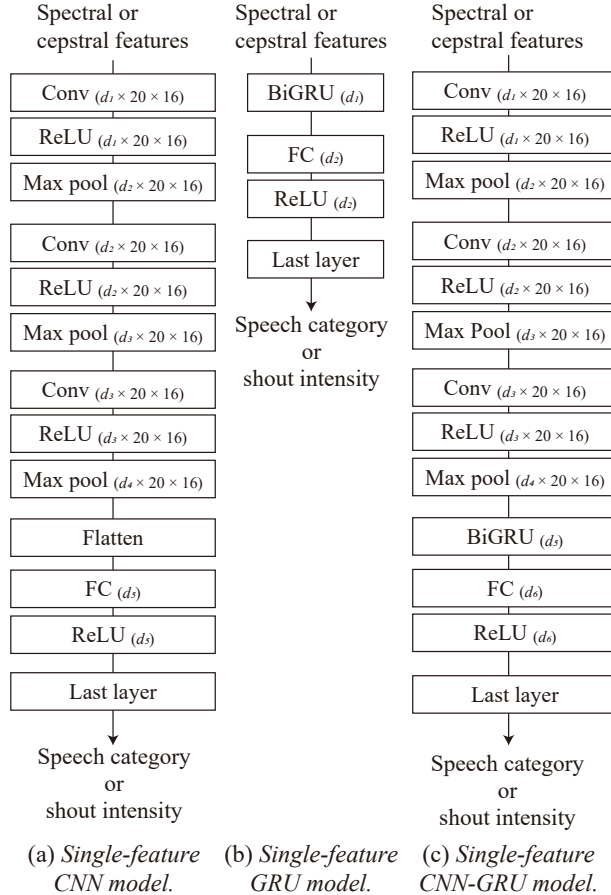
Spectral or cepstral features

Conv ($d_1 \times 20 \times 16$)

ReLU ($d_1 \times 20 \times 16$)

Max pool ($d_2 \times 20 \times 16$)

Conv ($d_2 \times 20 \times 16$)

ReLU ($d_2 \times 20 \times 16$)

Max pool ($d_3 \times 20 \times 16$)

Conv ($d_3 \times 20 \times 16$)

ReLU ($d_3 \times 20 \times 16$)

Max pool ($d_4 \times 20 \times 16$)

Flatten

FC ($d_5$)

ReLU ($d_5$)

Last layer

Speech category or shout intensity

(a) *Single-feature CNN model.*

Spectral or cepstral features

BiGRU ($d_1$)

FC ($d_2$)

ReLU ($d_2$)

Last layer

Speech category or shout intensity

(b) *Single-feature GRU model.*

Spectral or cepstral features

Conv ($d_1 \times 20 \times 16$)

ReLU ($d_1 \times 20 \times 16$)

Max pool ($d_2 \times 20 \times 16$)

Conv ($d_2 \times 20 \times 16$)

ReLU ($d_2 \times 20 \times 16$)

Max Pool ($d_3 \times 20 \times 16$)

Conv ($d_3 \times 20 \times 16$)

ReLU ($d_3 \times 20 \times 16$)

Max pool ($d_4 \times 20 \times 16$)

BiGRU ($d_5$)

FC ($d_6$)

ReLU ($d_6$)

Last layer

Speech category or shout intensity

(c) *Single-feature CNN-GRU model.*